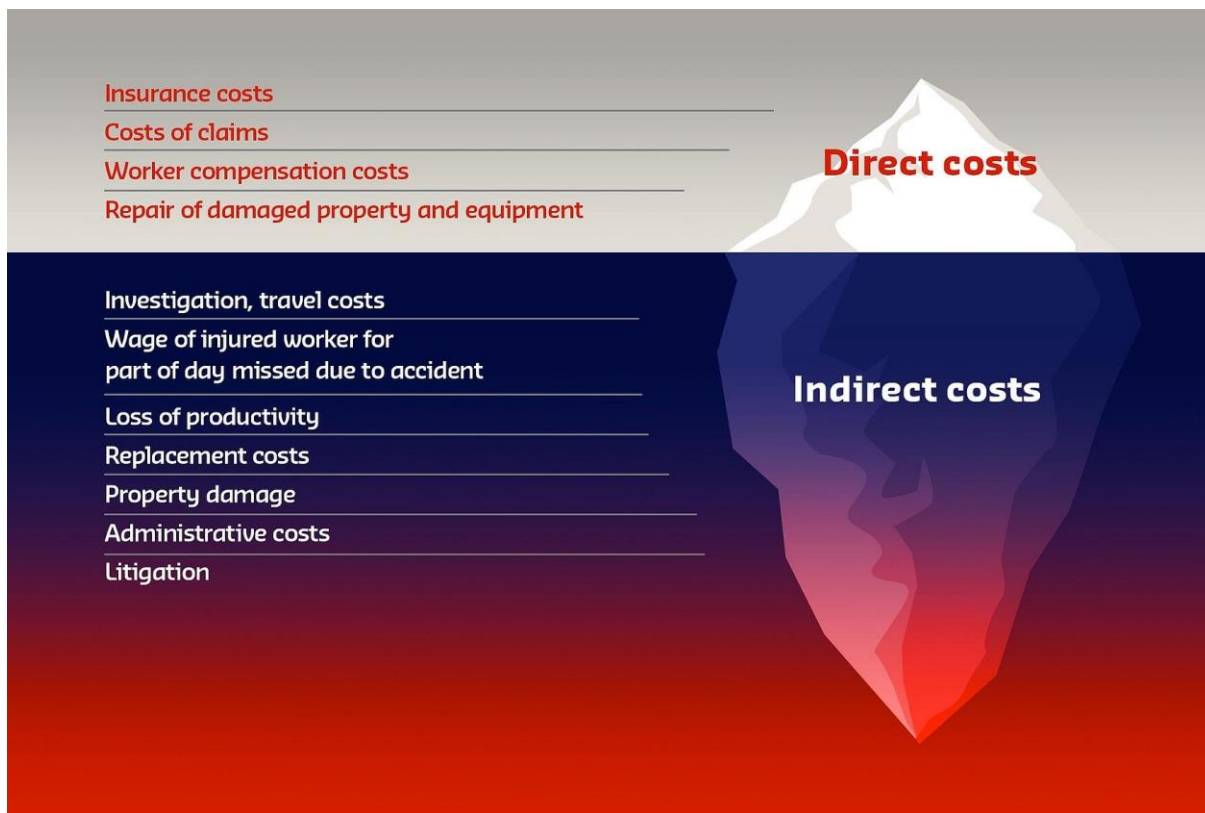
Insurance costs

Costs of claims

Worker compensation costs

Repair of damaged property and equipment

Direct costs

Investigation, travel costs

Wage of injured worker for part of day missed due to accident

Loss of productivity

Replacement costs

Property damage

Administrative costs

Litigation

Indirect costs